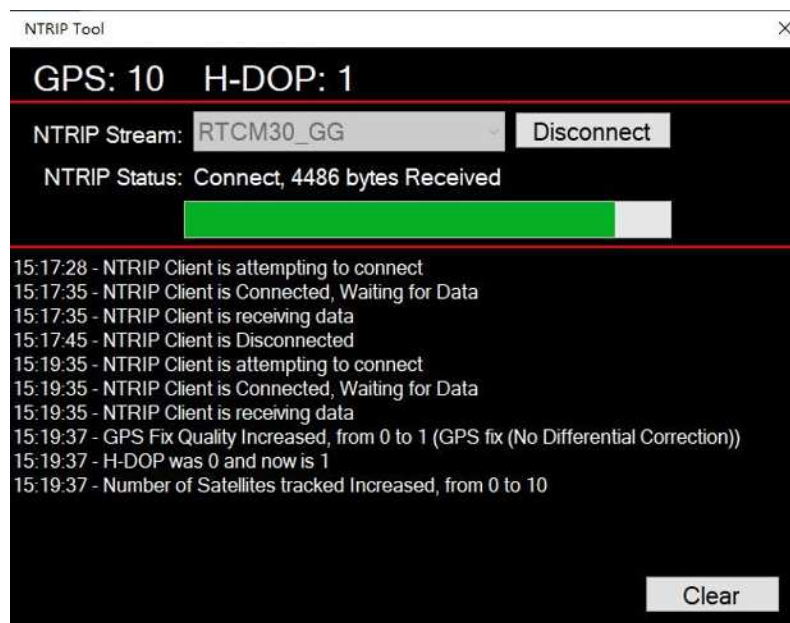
NTRIP Tool

×

GPS: 10 H-DOP: 1

NTRIP Stream: RTCM30_GG

Disconnect

NTRIP Status: Connect, 4486 bytes Received

15:17:28 - NTRIP Client is attempting to connect
15:17:35 - NTRIP Client is Connected, Waiting for Data
15:17:35 - NTRIP Client is receiving data
15:17:45 - NTRIP Client is Disconnected
15:19:35 - NTRIP Client is attempting to connect
15:19:35 - NTRIP Client is Connected, Waiting for Data
15:19:35 - NTRIP Client is receiving data
15:19:37 - GPS Fix Quality Increased, from 0 to 1 (GPS fix (No Differential Correction))
15:19:37 - H-DOP was 0 and now is 1
15:19:37 - Number of Satellites tracked Increased, from 0 to 10

Clear